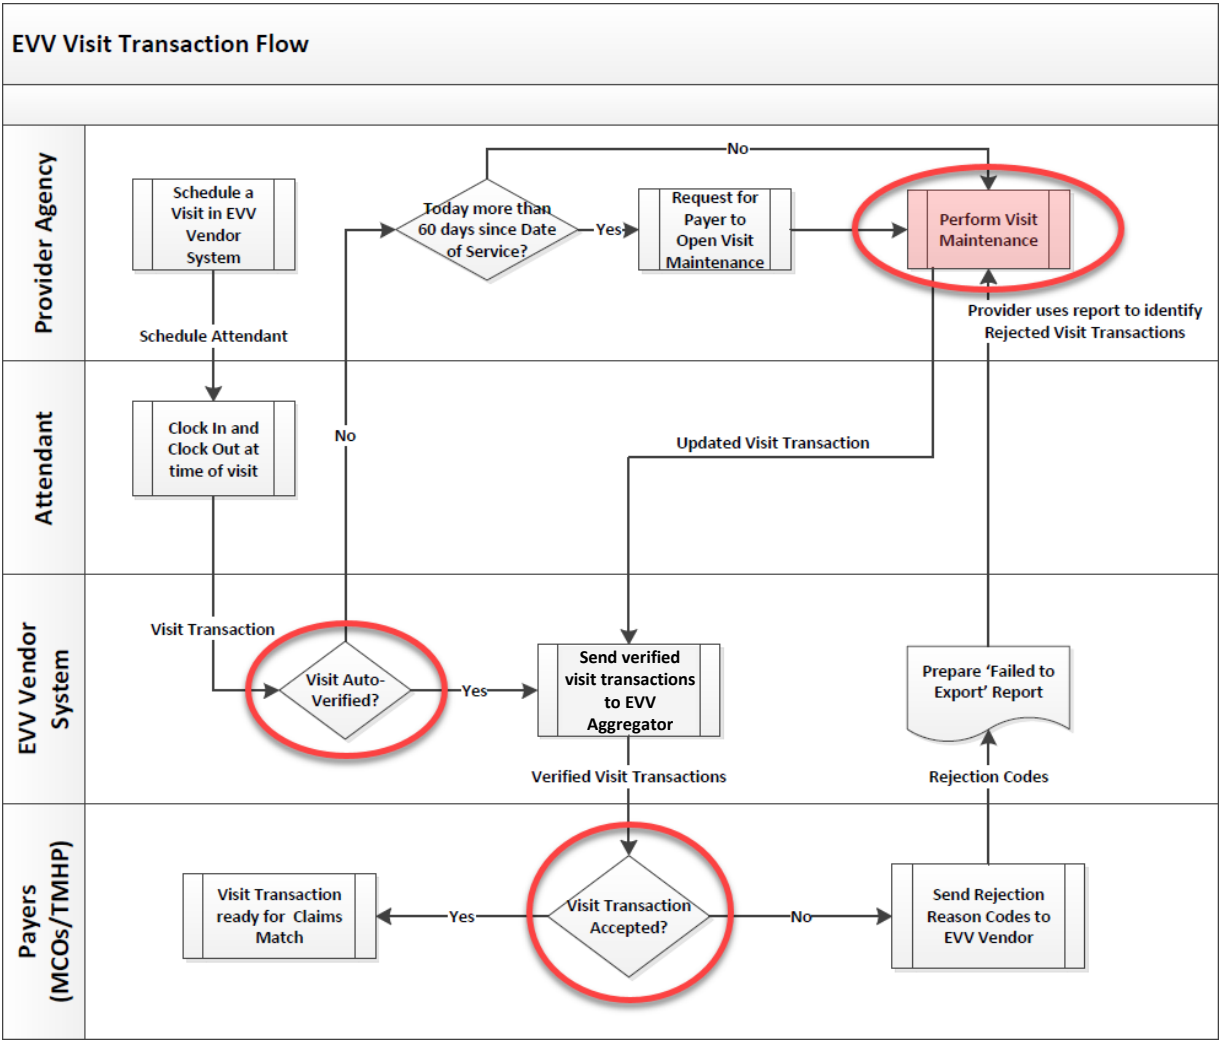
EVV Visit Transaction Flow

Provider Agency

Schedule a Visit in EVV Vendor System

Schedule Attendant

Today more than 60 days since Date of Service?

No

Yes

Request for Payer to Open Visit Maintenance

Perform Visit Maintenance

Provider uses report to identify Rejected Visit Transactions

Attendant

Clock In and Clock Out at time of visit

No

Updated Visit Transaction

EVV Vendor System

Visit Transaction

Visit Auto-Verified?

Yes

Send verified visit transactions to EVV Aggregator

Prepare 'Failed to Export' Report

Verified Visit Transactions

Rejection Codes

Payers (MCOs/TMHP)

Visit Transaction ready for Claims Match

Yes

Visit Transaction Accepted?

No

Send Rejection Reason Codes to EVV Vendor